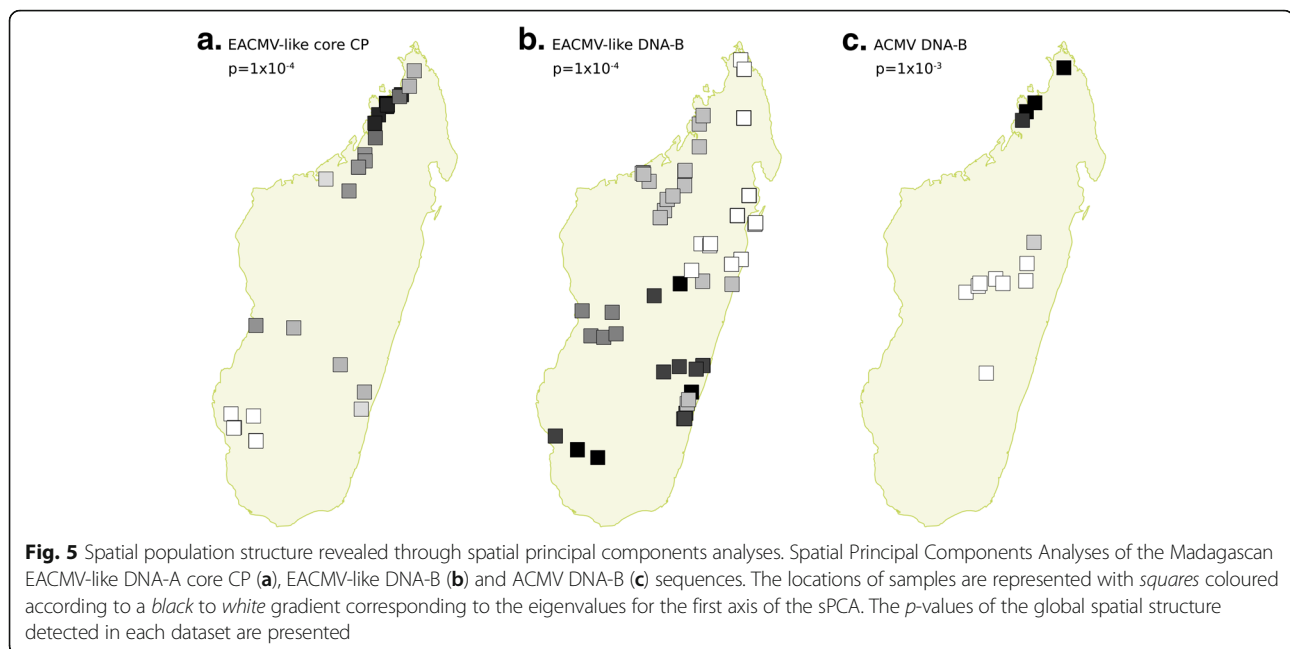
a. EACMV-like core CP
p=1x10$^{-4}$

b. EACMV-like DNA-B
p=1x10$^{-4}$

c. ACMV DNA-B
p=1x10$^{-3}$

Fig. 5 Spatial population structure revealed through spatial principal components analyses. Spatial Principal Components Analyses of the Madagascan EACMV-like DNA-A core CP (a), EACMV-like DNA-B (b) and ACMV DNA-B (c) sequences. The locations of samples are represented with squares coloured according to a black to white gradient corresponding to the eigenvalues for the first axis of the sPCA. The p-values of the global spatial structure detected in each dataset are presented